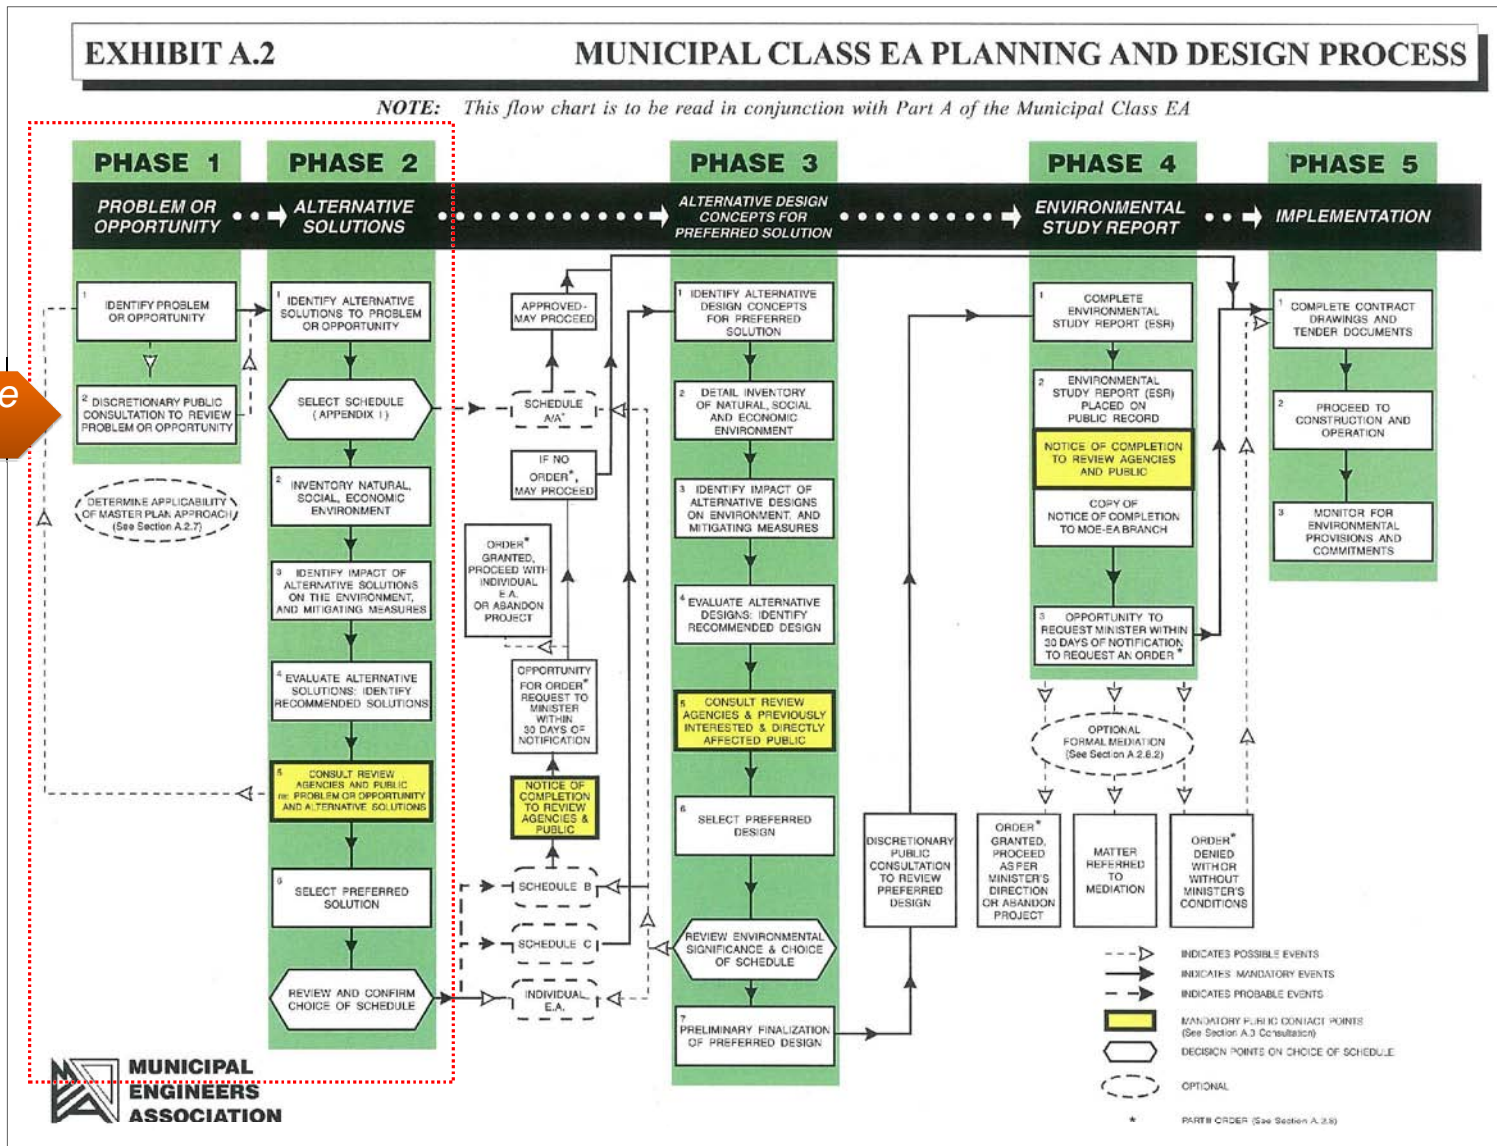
EXHIBIT A.2

MUNICIPAL CLASS EA PLANNING AND DESIGN PROCESS

NOTE: This flow chart is to be read in conjunction with Part A of the Municipal Class EA

PHASE 1

PROBLEM OR OPPORTUNITY

PHASE 2

ALTERNATIVE SOLUTIONS

PHASE 3

ALTERNATIVE DESIGN CONCEPTS FOR PREFERRED SOLUTION

PHASE 4

ENVIRONMENTAL STUDY REPORT

PHASE 5

IMPLEMENTATION

e

1 IDENTIFY PROBLEM OR OPPORTUNITY

2 DISCRETIONARY PUBLIC CONSULTATION TO REVIEW PROBLEM OR OPPORTUNITY

DETERMINE APPLICABILITY OF MASTER PLAN APPROACH (See Section A.2.7)

1 IDENTIFY ALTERNATIVE SOLUTIONS TO PROBLEM OR OPPORTUNITY

SELECT SCHEDULE (APPENDIX 1)

2 INVENTORY NATURAL, SOCIAL, ECONOMIC ENVIRONMENT

3 IDENTIFY IMPACT OF ALTERNATIVE SOLUTIONS ON THE ENVIRONMENT, AND MITIGATING MEASURES

4 EVALUATE ALTERNATIVE SOLUTIONS: IDENTIFY RECOMMENDED SOLUTIONS

5 CONSULT REVIEW AGENCIES AND PUBLIC re: PROBLEM OR OPPORTUNITY AND ALTERNATIVE SOLUTIONS

6 SELECT PREFERRED SOLUTION

REVIEW AND CONFIRM CHOICE OF SCHEDULE

APPROVED-MAY PROCEED

SCHEDULE A/A+

IF NO ORDER*, MAY PROCEED

ORDER* GRANTED, PROCEED WITH INDIVIDUAL E.A. OR ABANDON PROJECT

OPPORTUNITY FOR ORDER* REQUEST TO MINISTER WITHIN 30 DAYS OF NOTIFICATION

NOTICE OF COMPLETION TO REVIEW AGENCIES & PUBLIC

SCHEDULE B

SCHEDULE C

INDIVIDUAL E.A.

1 IDENTIFY ALTERNATIVE DESIGN CONCEPTS FOR PREFERRED SOLUTION

2 DETAIL INVENTORY OF NATURAL, SOCIAL AND ECONOMIC ENVIRONMENT

3 IDENTIFY IMPACT OF ALTERNATIVE DESIGNS ON ENVIRONMENT, AND MITIGATING MEASURES

4 EVALUATE ALTERNATIVE DESIGNS: IDENTIFY RECOMMENDED DESIGN

5 CONSULT REVIEW AGENCIES & PREVIOUSLY INTERESTED & DIRECTLY AFFECTED PUBLIC

6 SELECT PREFERRED DESIGN

REVIEW ENVIRONMENTAL SIGNIFICANCE & CHOICE OF SCHEDULE

7 PRELIMINARY FINALIZATION OF PREFERRED DESIGN

DISCRETIONARY PUBLIC CONSULTATION TO REVIEW PREFERRED DESIGN

1 COMPLETE ENVIRONMENTAL STUDY REPORT (ESR)

2 ENVIRONMENTAL STUDY REPORT (ESR) PLACED ON PUBLIC RECORD

NOTICE OF COMPLETION TO REVIEW AGENCIES AND PUBLIC

COPY OF NOTICE OF COMPLETION TO MOE-EA BRANCH

3 OPPORTUNITY TO REQUEST MINISTER WITHIN 30 DAYS OF NOTIFICATION TO REQUEST AN ORDER*

OPTIONAL FORMAL MEDIATION (See Section A.2.8.2)

ORDER* GRANTED, PROCEED AS PER MINISTER'S DIRECTION OR ABANDON PROJECT

MATTER REFERRED TO MEDIATION

ORDER* DENIED WITH OR WITHOUT MINISTER'S CONDITIONS

1 COMPLETE CONTRACT DRAWINGS AND TENDER DOCUMENTS

2 PROCEED TO CONSTRUCTION AND OPERATION

3 MONITOR FOR ENVIRONMENTAL PROVISIONS AND COMMITMENTS

INDICATES POSSIBLE EVENTS

INDICATES MANDATORY EVENTS

INDICATES PROBABLE EVENTS

MANDATORY PUBLIC CONTACT POINTS (See Section A.3 Consultation)

DECISION POINTS ON CHOICE OF SCHEDULE

OPTIONAL

* PART II ORDER (See Section A.2.8)

MUNICIPAL ENGINEERS ASSOCIATION